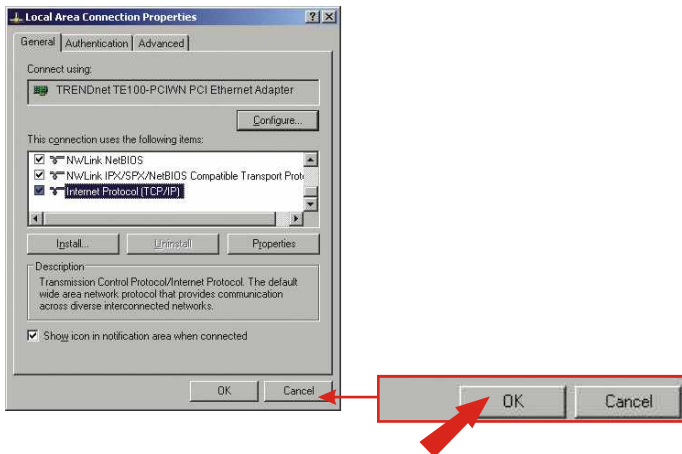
Local Area Connection Properties

General | Authentication | Advanced

Connect using:

TRENDnet TE100-PCIWN PCI Ethernet Adapter

Configure...

This connection uses the following items:

NWLink NetBIOS

NWLink IPX/SPX/NetBIOS Compatible Transport Prot

Internet Protocol (TCP/IP)

Install... | Uninstall | Properties

Description

Transmission Control Protocol/Internet Protocol. The default wide area network protocol that provides communication across diverse interconnected networks.

Show icon in notification area when connected

OK | Cancel

OK | Cancel